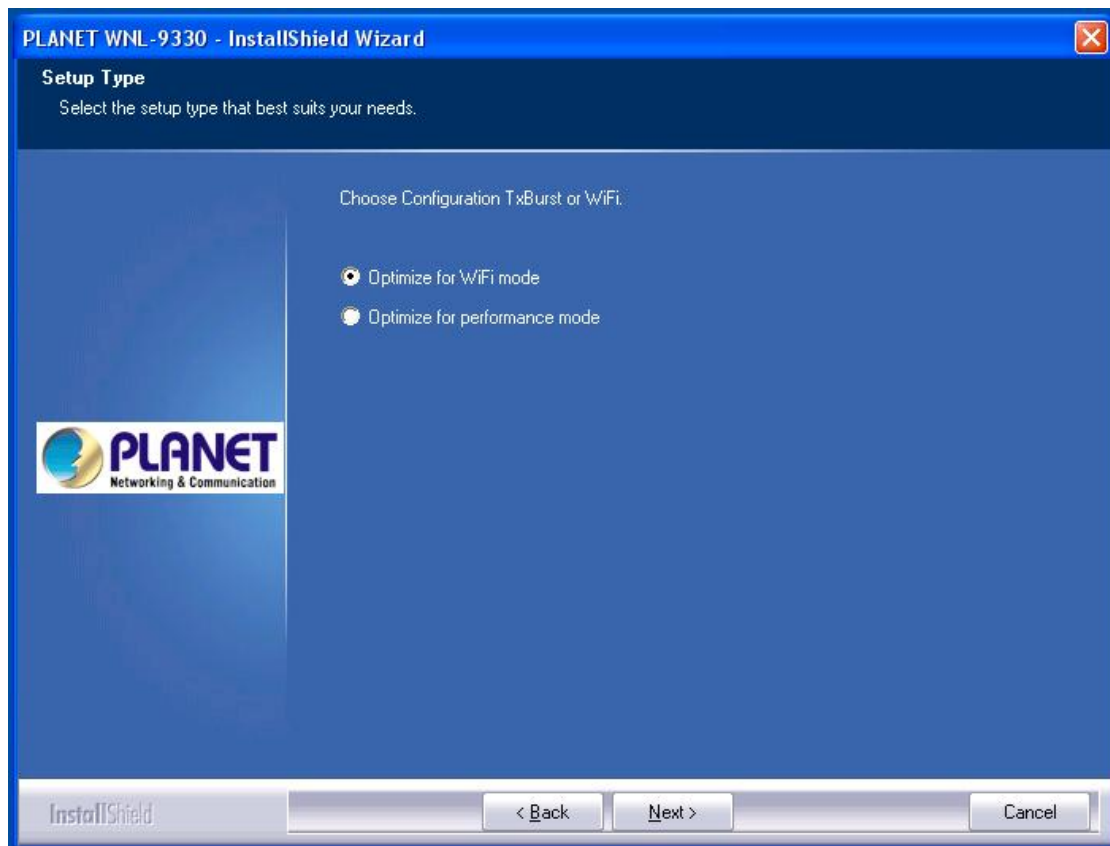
PLANET WNL-9330 - InstallShield Wizard

Setup Type
Select the setup type that best suits your needs.

Choose Configuration TxBurst or WiFi.

Optimize for WiFi mode
Optimize for performance mode

PLANET
Networking & Communication

InstallShield

< Back
Next >
Cancel